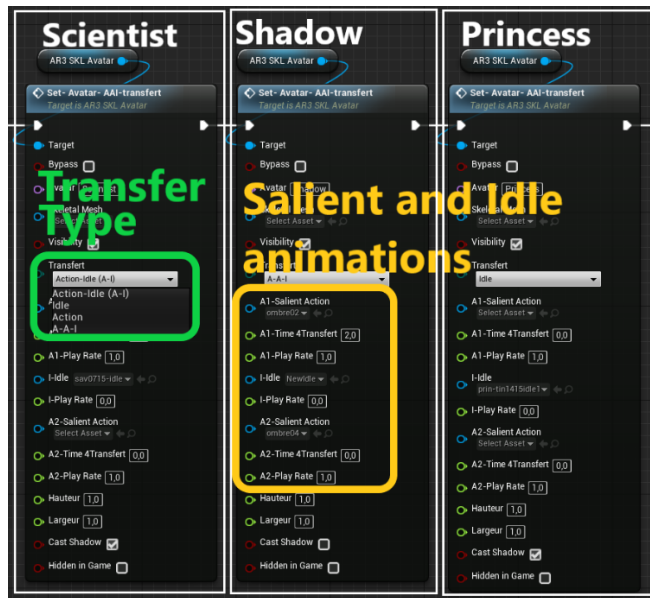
Scientist

AR3 SKL Avatar

Set- Avatar- AAI-transfert
Target is AR3 SKL Avatar

Target
Bypass
Avatar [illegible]
Skeletal Mesh
Select Asset
Visibility
Transfert
Action-Idle (A-I)
Action-Idle (A-I)
Idle
Action
A-A-I

Transfer Type

A1-Play Rate 1,0
I-Idle sav0715-idle
I-Play Rate 0,0
A2-Salient Action
Select Asset
A2-Time 4Transfert 0,0
A2-Play Rate 1,0
Hauteur 1,0
Largeur 1,0
Cast Shadow
Hidden in Game

Shadow

AR3 SKL Avatar

Set- Avatar- AAI-transfert
Target is AR3 SKL Avatar

Target
Bypass
Avatar Shadow
Skeletal Mesh
Select Asset
Visibility
Transfert
A-A-I

Salient and Idle animations

A1-Salient Action
ombre02
A1-Time 4Transfert 2,0
A1-Play Rate 1,0
I-Idle NewIdle
I-Play Rate 0,0
A2-Salient Action
ombre04
A2-Time 4Transfert 0,0
A2-Play Rate 1,0
Hauteur 1,0
Largeur 1,0
Cast Shadow
Hidden in Game

Princess

AR3 SKL Avatar

Set- Avatar- AAI-transfert
Target is AR3 SKL Avatar

Target
Bypass
Avatar Princess
Skeletal Mesh
Select Asset
Visibility
Transfert
Idle
A1-Salient Action
Select Asset
A1-Time 4Transfert 0,0
A1-Play Rate 1,0
I-Idle
prin-tin141Side1
I-Play Rate 0,0
A2-Salient Action
Select Asset
A2-Time 4Transfert 0,0
A2-Play Rate 1,0
Hauteur 1,0
Largeur 1,0
Cast Shadow
Hidden in Game